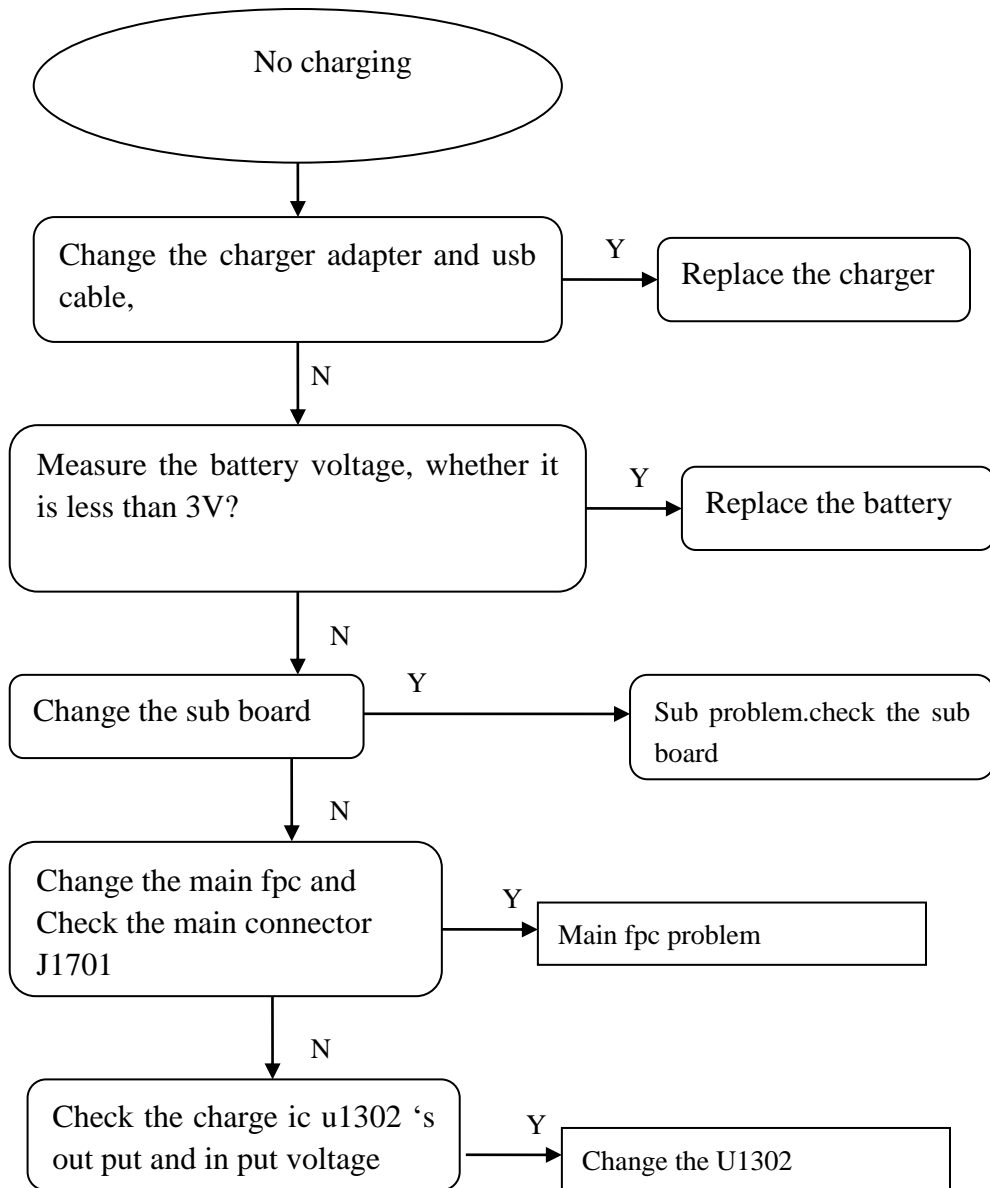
No charging

Change the charger adapter and usb cable,

Y

Replace the charger

N

Measure the battery voltage, whether it is less than 3V?

Y

Replace the battery

N

Change the sub board

Y

Sub problem.check the sub board

N

Change the main fpc and Check the main connector J1701

Y

Main fpc problem

N

Check the charge ic u1302 's out put and in put voltage

Y

Change the U1302